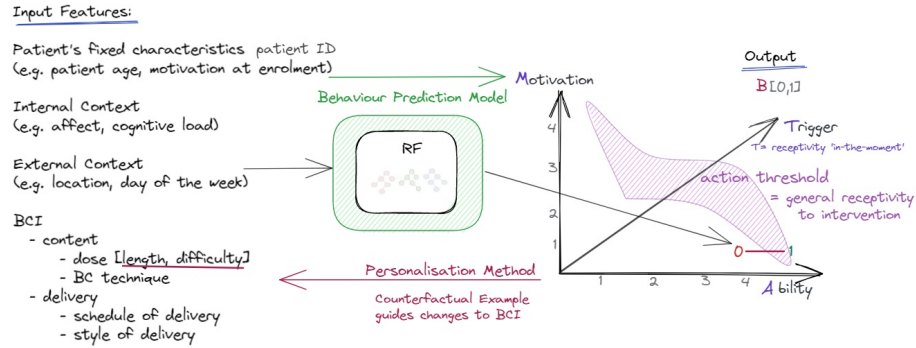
Input Features:

Patient's fixed characteristics patient ID
(e.g. patient age, motivation at enrolment)

Internal Context
(e.g. affect, cognitive load)

External Context
(e.g. location, day of the week)

BCI
- content
- dose [length, difficulty]
- BC technique
- delivery
- schedule of delivery
- style of delivery

Behaviour Prediction Model

RF

Personalisation Method

Counterfactual Example guides changes to BCI

Output

B[0,1]

Motivation

4
3
2
1

1 2 3 4

Ability

Trigger

T= receptivity 'in-the-moment'

action threshold
= general receptivity to intervention

0 1